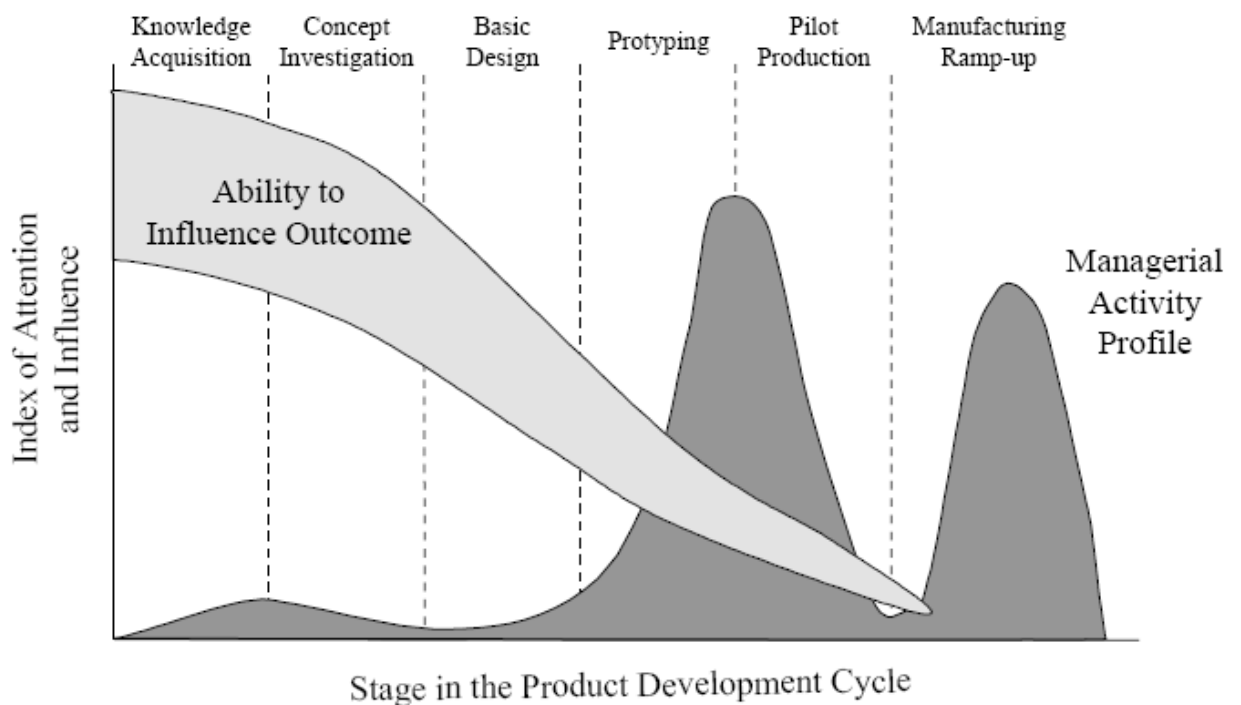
Knowledge Acquisition

Concept Investigation

Basic Design

Protyping

Pilot Production

Manufacturing Ramp-up

Ability to Influence Outcome

Managerial Activity Profile

Index of Attention and Influence

Stage in the Product Development Cycle